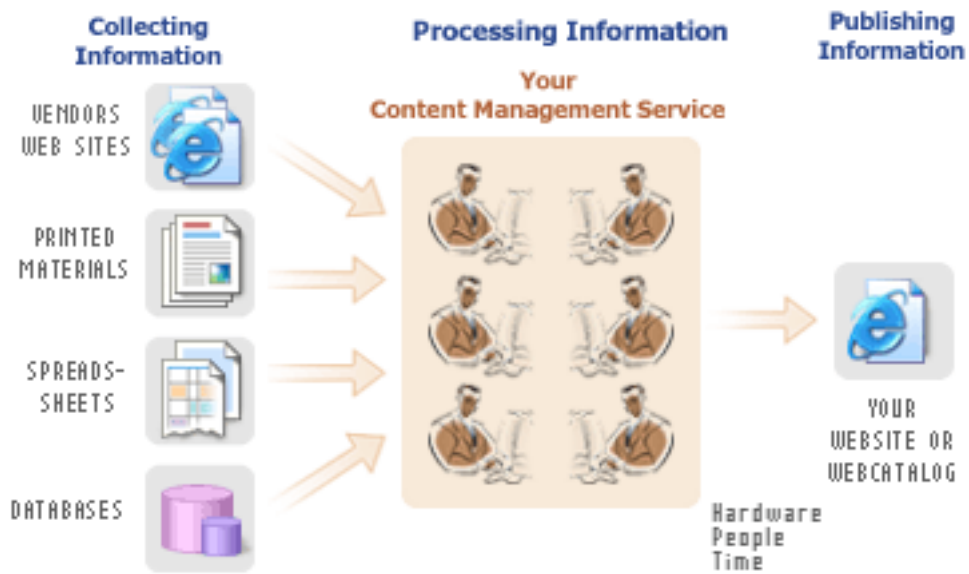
Collecting Information

Processing Information

Publishing Information

Your Content Management Service

VENDORS WEB SITES

PRINTED MATERIALS

SPREADS-SHEETS

DATABASES

YOUR WEBSITE OR WEBCATALOG

Hardware
People
Time